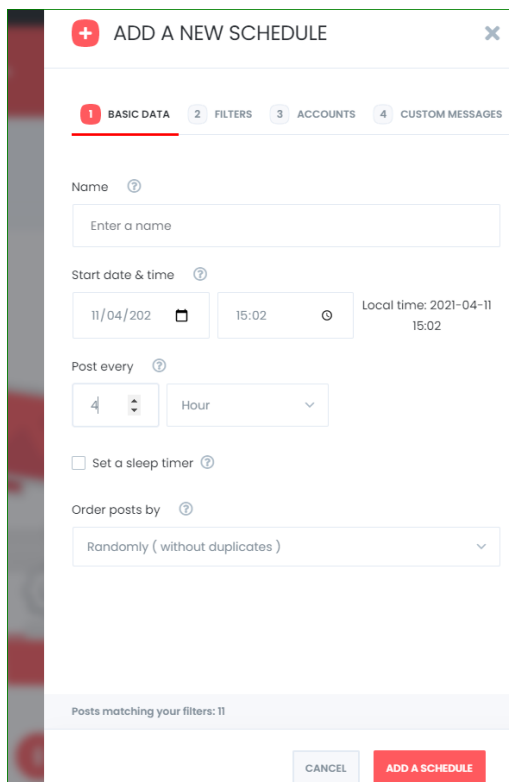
ADD A NEW SCHEDULE

1 BASIC DATA
2 FILTERS
3 ACCOUNTS
4 CUSTOM MESSAGES

Name

Enter a name

Start date & time

11/04/202

15:02

Local time: 2021-04-11 15:02

Post every

4

Hour

Set a sleep timer

Order posts by

Randomly ( without duplicates )

Posts matching your filters: 11

CANCEL

ADD A SCHEDULE